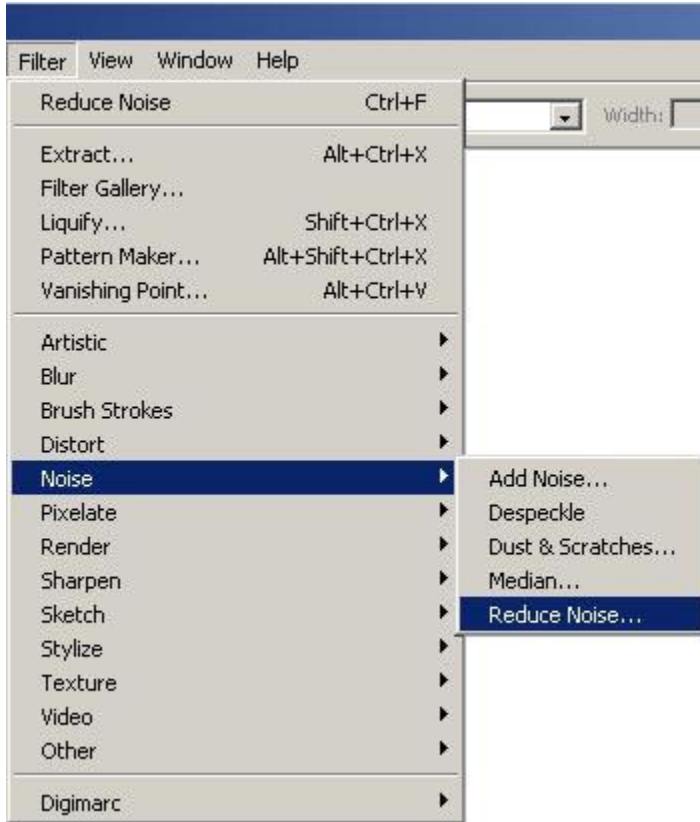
Filter View Window Help

Width:

Reduce Noise Ctrl+F

Extract... Alt+Ctrl+X
Filter Gallery...
Liquify... Shift+Ctrl+X
Pattern Maker... Alt+Shift+Ctrl+X
Vanishing Point... Alt+Ctrl+V

Artistic
Blur
Brush Strokes
Distort
Noise
Pixelate
Render
Sharpen
Sketch
Stylize
Texture
Video
Other

Digimarc

Add Noise...
Despeckle
Dust & Scratches...
Median...
Reduce Noise...